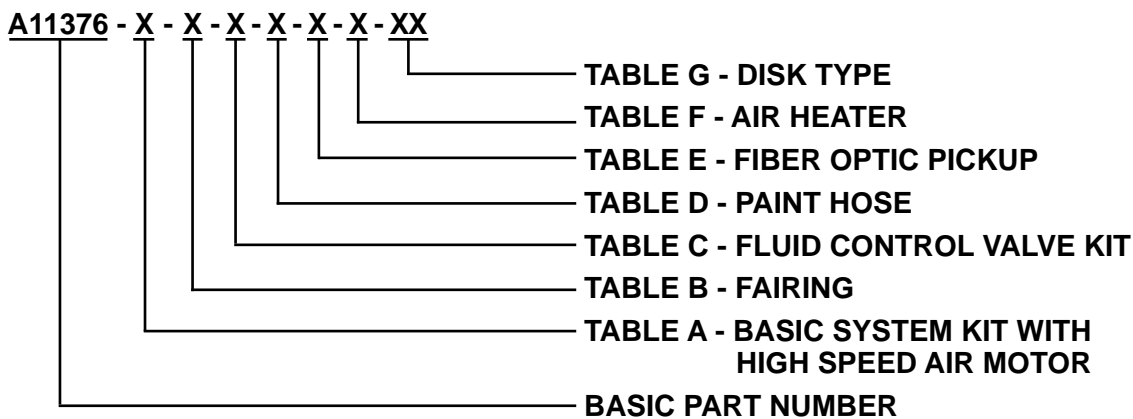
A11376 - X - X - X - X - X - X - XX

TABLE G - DISK TYPE
TABLE F - AIR HEATER
TABLE E - FIBER OPTIC PICKUP
TABLE D - PAINT HOSE
TABLE C - FLUID CONTROL VALVE KIT
TABLE B - FAIRING
TABLE A - BASIC SYSTEM KIT WITH HIGH SPEED AIR MOTOR
BASIC PART NUMBER